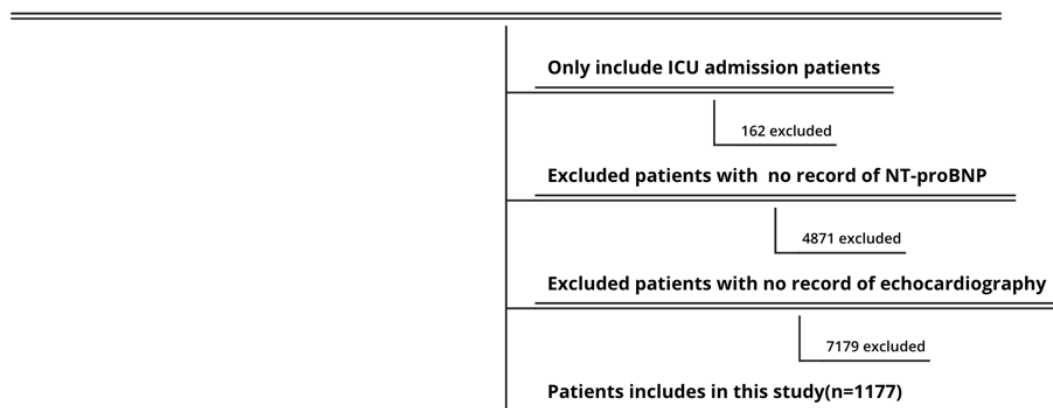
Only include ICU admission patients

162 excluded

Excluded patients with no record of NT-proBNP

4871 excluded

Excluded patients with no record of echocardiography

7179 excluded

Patients includes in this study(n=1177)